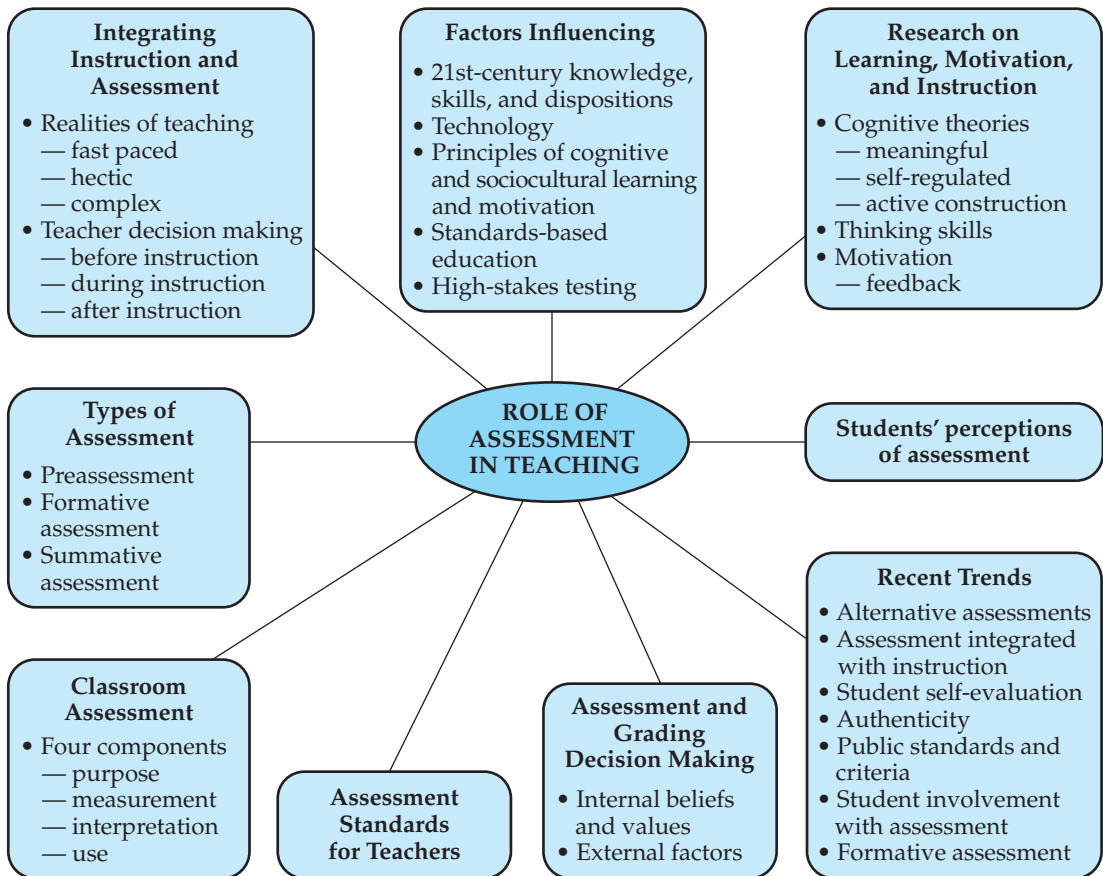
Integrating Instruction and Assessment
• Realities of teaching
— fast paced
— hectic
— complex
• Teacher decision making
— before instruction
— during instruction
— after instruction

Factors Influencing
• 21st-century knowledge, skills, and dispositions
• Technology
• Principles of cognitive and sociocultural learning and motivation
• Standards-based education
• High-stakes testing

Research on Learning, Motivation, and Instruction
• Cognitive theories
— meaningful
— self-regulated
— active construction
• Thinking skills
• Motivation
— feedback

Types of Assessment
• Preassessment
• Formative assessment
• Summative assessment

ROLE OF ASSESSMENT IN TEACHING

Students' perceptions of assessment

Recent Trends
• Alternative assessments
• Assessment integrated with instruction
• Student self-evaluation
• Authenticity
• Public standards and criteria
• Student involvement with assessment
• Formative assessment

Classroom Assessment
• Four components
— purpose
— measurement
— interpretation
— use

Assessment Standards for Teachers

Assessment and Grading Decision Making
• Internal beliefs and values
• External factors